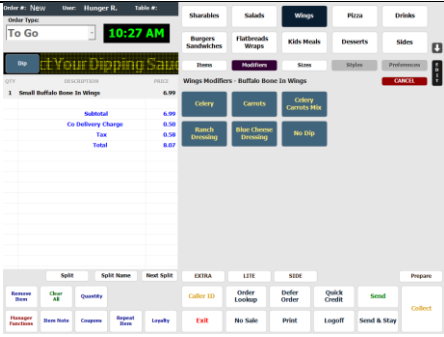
Order #: New User: Hunger R. Table #:

Order Type:
To Go

10:27 AM

ct Your Dipping Sauc

Dip

QTY DESCRIPTION PRICE
1 Small Buffalo Bone In Wings 6.99

Subtotal 6.99
Co Delivery Charge 0.50
Tax 0.58
Total 8.07

Sharables
Salads
Wings
Pizza
Drinks
Burgers Sandwiches
Flatbreads Wraps
Kids Meals
Desserts
Sides

Items
Modifiers
Sizes
Styles
Preferences

Wings Modifiers - Buffalo Bone In Wings
CANCEL

Celery
Carrots
Celery Carrots Mix
Ranch Dressing
Blue Cheese Dressing
No Dip

Split
Split Name
Next Split
EXTRA
LITE
SIDE
Prepare

Remove Item
Clear All
Quantity
Caller ID
Order Lookup
Defer Order
Quick Credit
Send
Collect

Manager Functions
Item Note
Coupons
Repeat Item
Loyalty
Exit
No Sale
Print
Logoff
Send & Stay